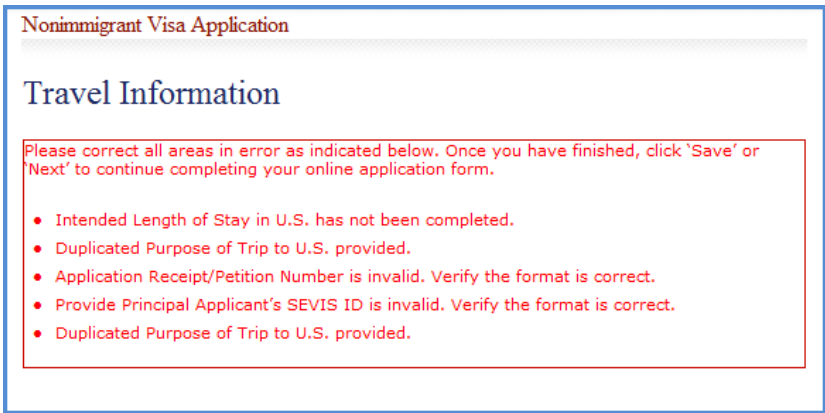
Nonimmigrant Visa Application

Travel Information

Please correct all areas in error as indicated below. Once you have finished, click 'Save' or 'Next' to continue completing your online application form.

- Intended Length of Stay in U.S. has not been completed.
- Duplicated Purpose of Trip to U.S. provided.
- Application Receipt/Petition Number is invalid. Verify the format is correct.
- Provide Principal Applicant's SEVIS ID is invalid. Verify the format is correct.
- Duplicated Purpose of Trip to U.S. provided.